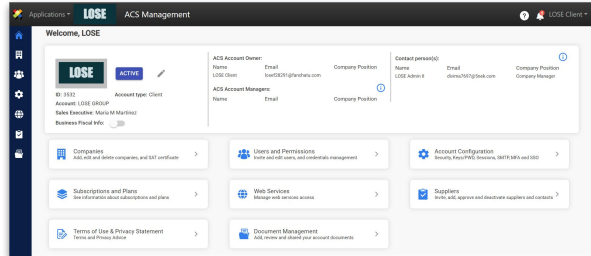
Applications LOSE ACS Management

LOSE Client

Welcome, LOSE

LOSE

ACTIVE

ID: 3532 Account type: Client

Account: LOSE GROUP

Sales Executive: Maria M Martinez

Business Fiscal Info:

ACS Account Owner:

| Name | Email | Company Position |
|---|---|---|
| LOSE Client | lose528391@fanehaiu.com | |

ACS Account Managers:

| Name | Email | Company Position |
|---|---|---|

Contact person(s):

| Name | Email | Company Position |
|---|---|---|
| LOSE Admin II | dsnnu7697@3eek.com | Company Manager |

Companies
Add, edit and delete companies, and SAT certificate

Users and Permissions
Invite and edit users, and credentials management

Account Configuration
Security, Keys/PWD, Sessions, SMTP, MFA and SSO

Subscriptions and Plans
See information about subscriptions and plans

Web Services
Manage web services access

Suppliers
Invite, add, approve and deactivate suppliers and contacts

Terms of Use & Privacy Statement
Terms and Privacy Advice

Document Management
Add, review and shared your account documents